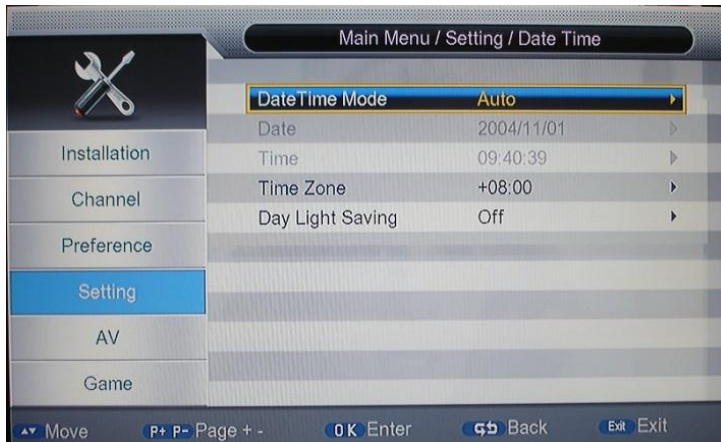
Main Menu / Setting / Date Time

Installation
Channel
Preference
Setting
AV
Game

| | |
|---|---|
| DateTime Mode | Auto |
| Date | 2004/11/01 |
| Time | 09:40:39 |
| Time Zone | +08:00 |
| Day Light Saving | Off |

Move P+ P- Page + - OK Enter Back Exit Exit